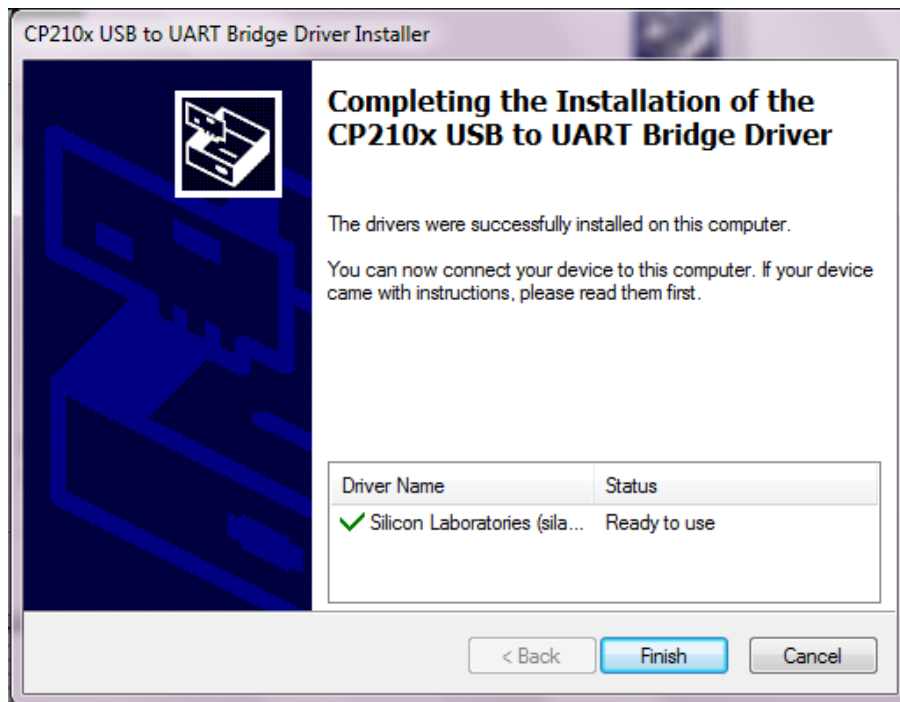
CP210x USB to UART Bridge Driver Installer

Completing the Installation of the CP210x USB to UART Bridge Driver

The drivers were successfully installed on this computer.

You can now connect your device to this computer. If your device came with instructions, please read them first.

| Driver Name | Status |
|---|---|
| ✓ Silicon Laboratories (sila... | Ready to use |

< Back
Finish
Cancel